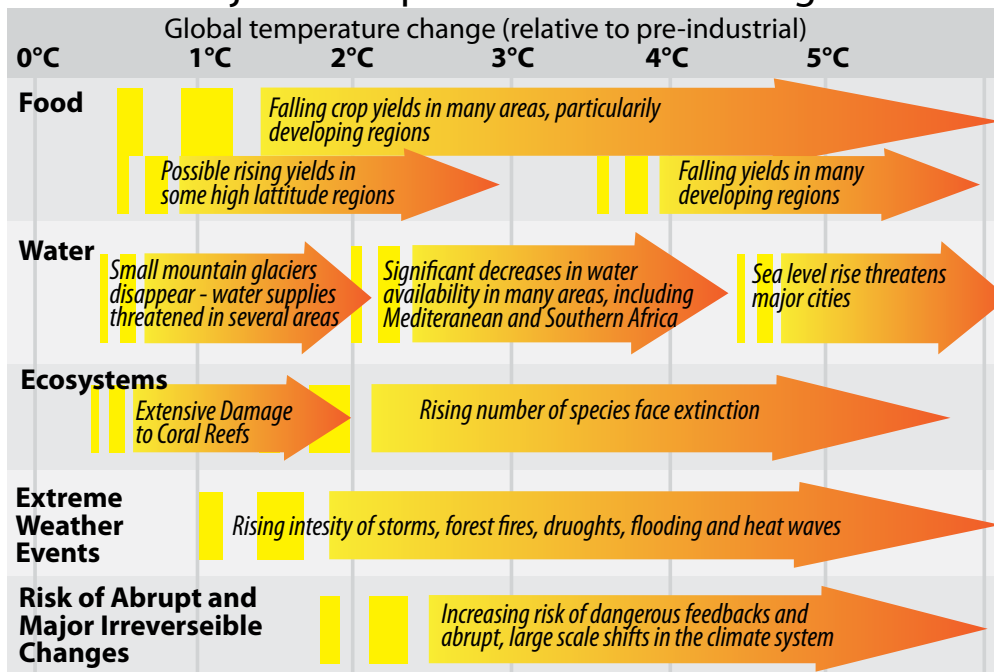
Global temperature change (relative to pre-industrial)

| 0°C | 1°C | 2°C | 3°C | 4°C | 5°C |
|---|---|---|---|---|---|

Food
Falling crop yields in many areas, particularly developing regions
Possible rising yields in some high lattitude regions
Falling yields in many developing regions

Water
Small mountain glaciers disappear - water supplies threatened in several areas
Significant decreases in water availability in many areas, including Mediteranean and Southern Africa
Sea level rise threatens major cities

Ecosystems
Extensive Damage to Coral Reefs
Rising number of species face extinction

Extreme Weather Events
Rising intesity of storms, forest fires, druoghts, flooding and heat waves

Risk of Abrupt and Major Irreverseible Changes
Increasing risk of dangerous feedbacks and abrupt, large scale shifts in the climate system